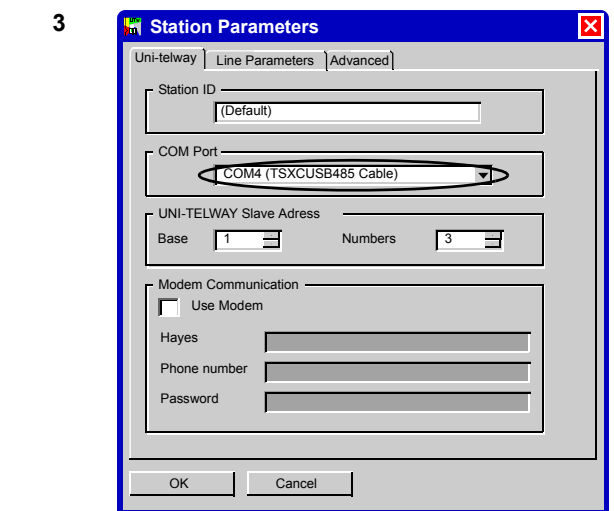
3

Station Parameters

Uni-telway | Line Parameters | Advanced

Station ID
(Default)

COM Port
COM4 (TSXCUSB485 Cable)

UNI-TELWAY Slave Adress
Base 1
Numbers 3

Modem Communication
Use Modem
Hayes
Phone number
Password

OK
Cancel